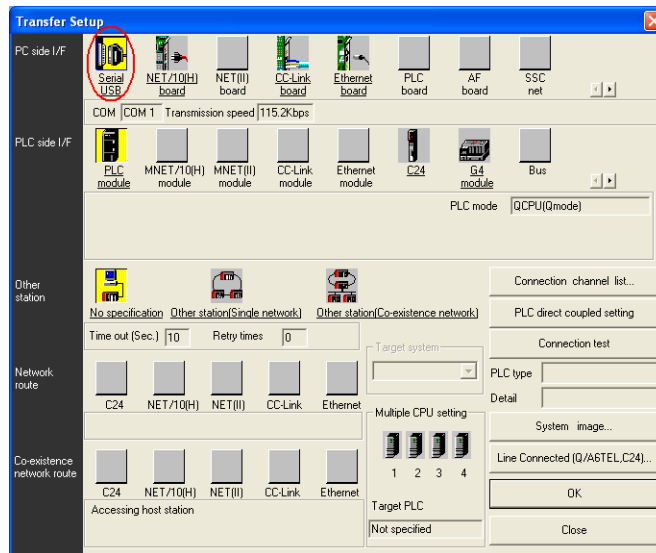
Transfer Setup

PC side I/F

Serial USB
NET/10(H) board
NET(II) board
CC-Link board
Ethernet board
PLC board
AF board
SSC net

COM COM 1 Transmission speed 115.2Kbps

PLC side I/F

PLC module
MNET/10(H) module
MNET(II) module
CC-Link module
Ethernet module
C24
G4 module
Bus

PLC mode QCPU(Qmode)

Other station

No specification
Other station(Single network)
Other station(Co-existence network)

Time out (Sec.) 10
Retry times 0

Network route

C24
NET/10(H)
NET(II)
CC-Link
Ethernet

Target system

Multiple CPU setting

1 2 3 4

Co-existence network route

C24
NET/10(H)
NET(II)
CC-Link
Ethernet

Accessing host station

Target PLC

Not specified

Connection channel list...
PLC direct coupled setting
Connection test
PLC type
Detail
System image...
Line Connected (Q/A6TEL,C24)...
OK
Close